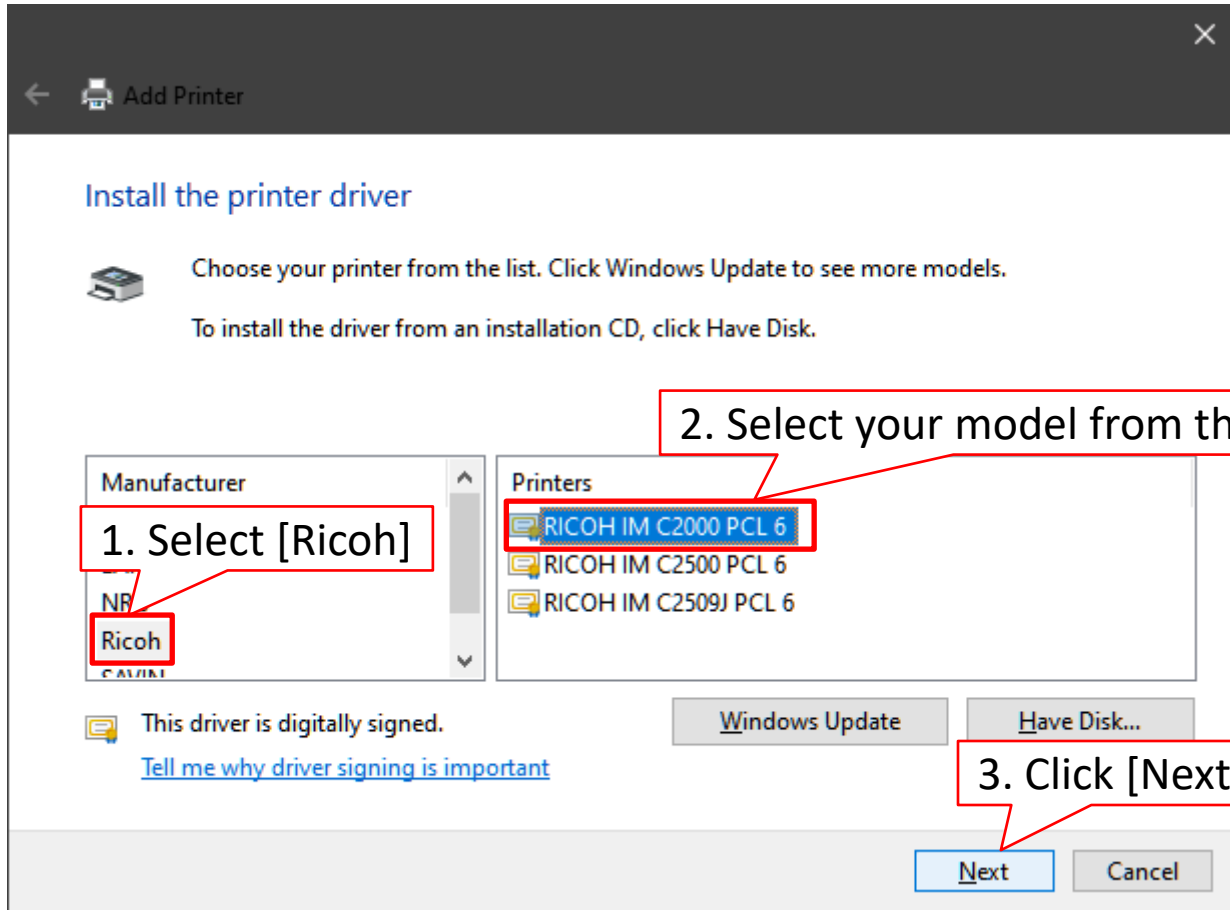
Add Printer

Install the printer driver

Choose your printer from the list. Click Windows Update to see more models.

To install the driver from an installation CD, click Have Disk.

2. Select your model from th

Manufacturer

1. Select [Ricoh]

NR

Ricoh

Printers

RICOH IM C2000 PCL 6

RICOH IM C2500 PCL 6

RICOH IM C2509J PCL 6

This driver is digitally signed.

Tell me why driver signing is important

Windows Update

Have Disk...

3. Click [Next

Next

Cancel